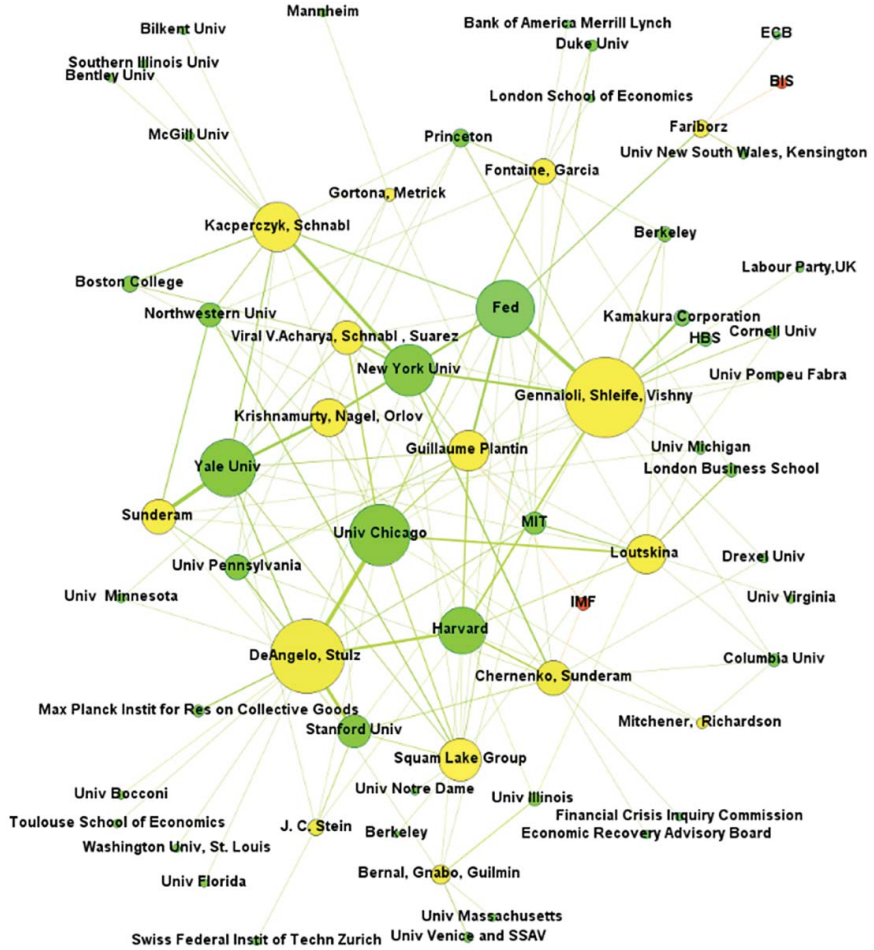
Mannheim
Bilkent Univ
Bank of America Merrill Lynch
ECB
Duke Univ
Southern Illinois Univ
Bentley Univ
BIS
London School of Economics
McGill Univ
Princeton
Fariborz
Univ New South Wales, Kensington
Fontaine, Garcia
Gortona, Metrick
Kacperczyk, Schnabl
Berkeley
Labour Party,UK
Boston College
Fed
Kamakura Corporation
Northwestern Univ
Cornell Univ
Viral V.Acharya, Schnabl , Suarez
HBS
New York Univ
Univ Pompeu Fabra
Gennaioli, Shleife, Vishny
Krishnamurty, Nagel, Orlov
Univ Michigan
Guillaume Plantin
London Business School
Yale Univ
Sunderam
MIT
Univ Chicago
Loutskina
Drexel Univ
Univ Pennsylvania
Univ Minnesota
Univ Virginia
IMF
Harvard
DeAngelo, Stulz
Columbia Univ
Chernenko, Sunderam
Max Planck Instit for Res on Collective Goods
Mitchener, Richardson
Stanford Univ
Squam Lake Group
Univ Notre Dame
Univ Bocconi
Univ Illinois
Financial Crisis Inquiry Commission
Toulouse School of Economics
Economic Recovery Advisory Board
J. C. Stein
Berkeley
Washington Univ, St. Louis
Bernal, Gnabo, Guilmin
Univ Florida
Univ Massachusetts
Swiss Federal Instit of Techn Zurich
Univ Venice and SSAV